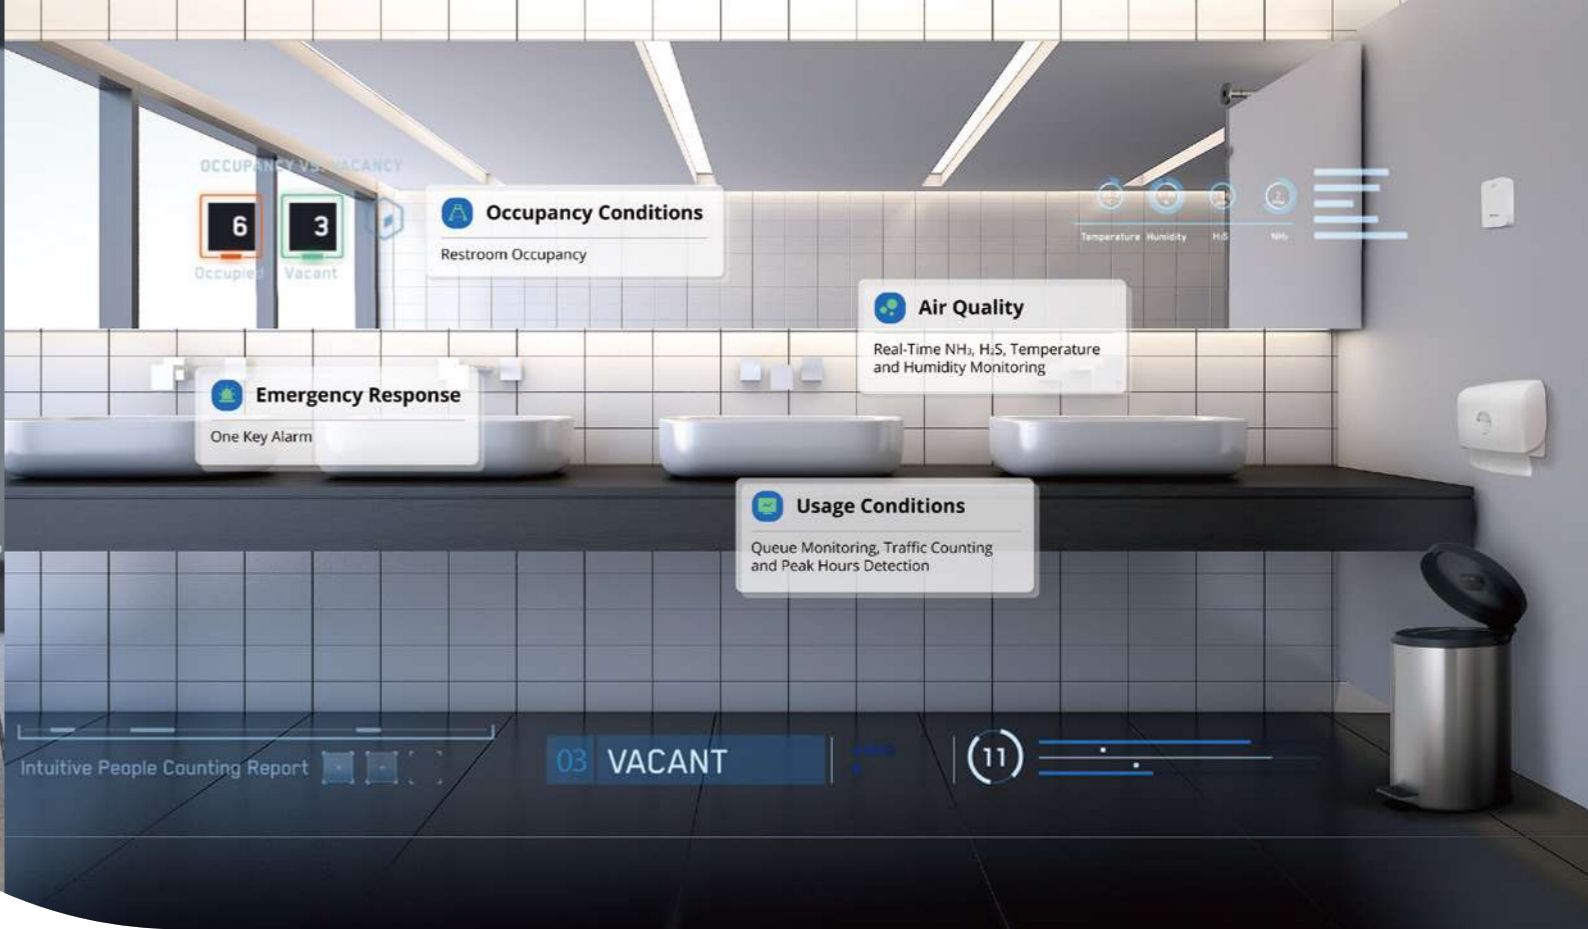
OCCUPANCY VS VACANCY

6
Occupied

3
Vacant

Occupancy Conditions
Restroom Occupancy

Temperature Humidity $H_2S$ $NH_3$

Air Quality
Real-Time $NH_3$, $H_2S$, Temperature and Humidity Monitoring

Emergency Response
One Key Alarm

Usage Conditions
Queue Monitoring, Traffic Counting and Peak Hours Detection

Intuitive People Counting Report

03 VACANT

11